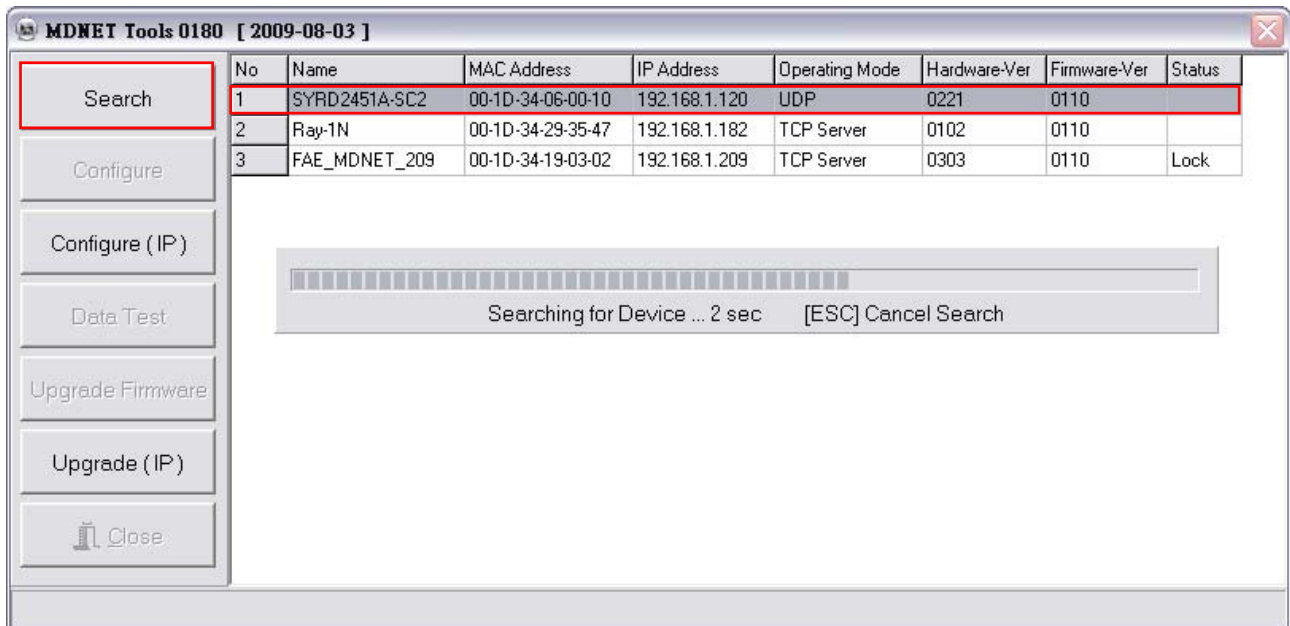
MDNET Tools 0180 [ 2009-08-03 ]

Search

Configure

Configure ( IP )

Data Test

Upgrade Firmware

Upgrade ( IP )

Close

| No | Name | MAC Address | IP Address | Operating Mode | Hardware-Ver | Firmware-Ver | Status |
|---|---|---|---|---|---|---|---|
| 1 | SYRD2451A-SC2 | 00-1D-34-06-00-10 | 192.168.1.120 | UDP | 0221 | 0110 | |
| 2 | Ray-1N | 00-1D-34-29-35-47 | 192.168.1.182 | TCP Server | 0102 | 0110 | |
| 3 | FAE_MDNET_209 | 00-1D-34-19-03-02 | 192.168.1.209 | TCP Server | 0303 | 0110 | Lock |

Searching for Device ... 2 sec [ESC] Cancel Search